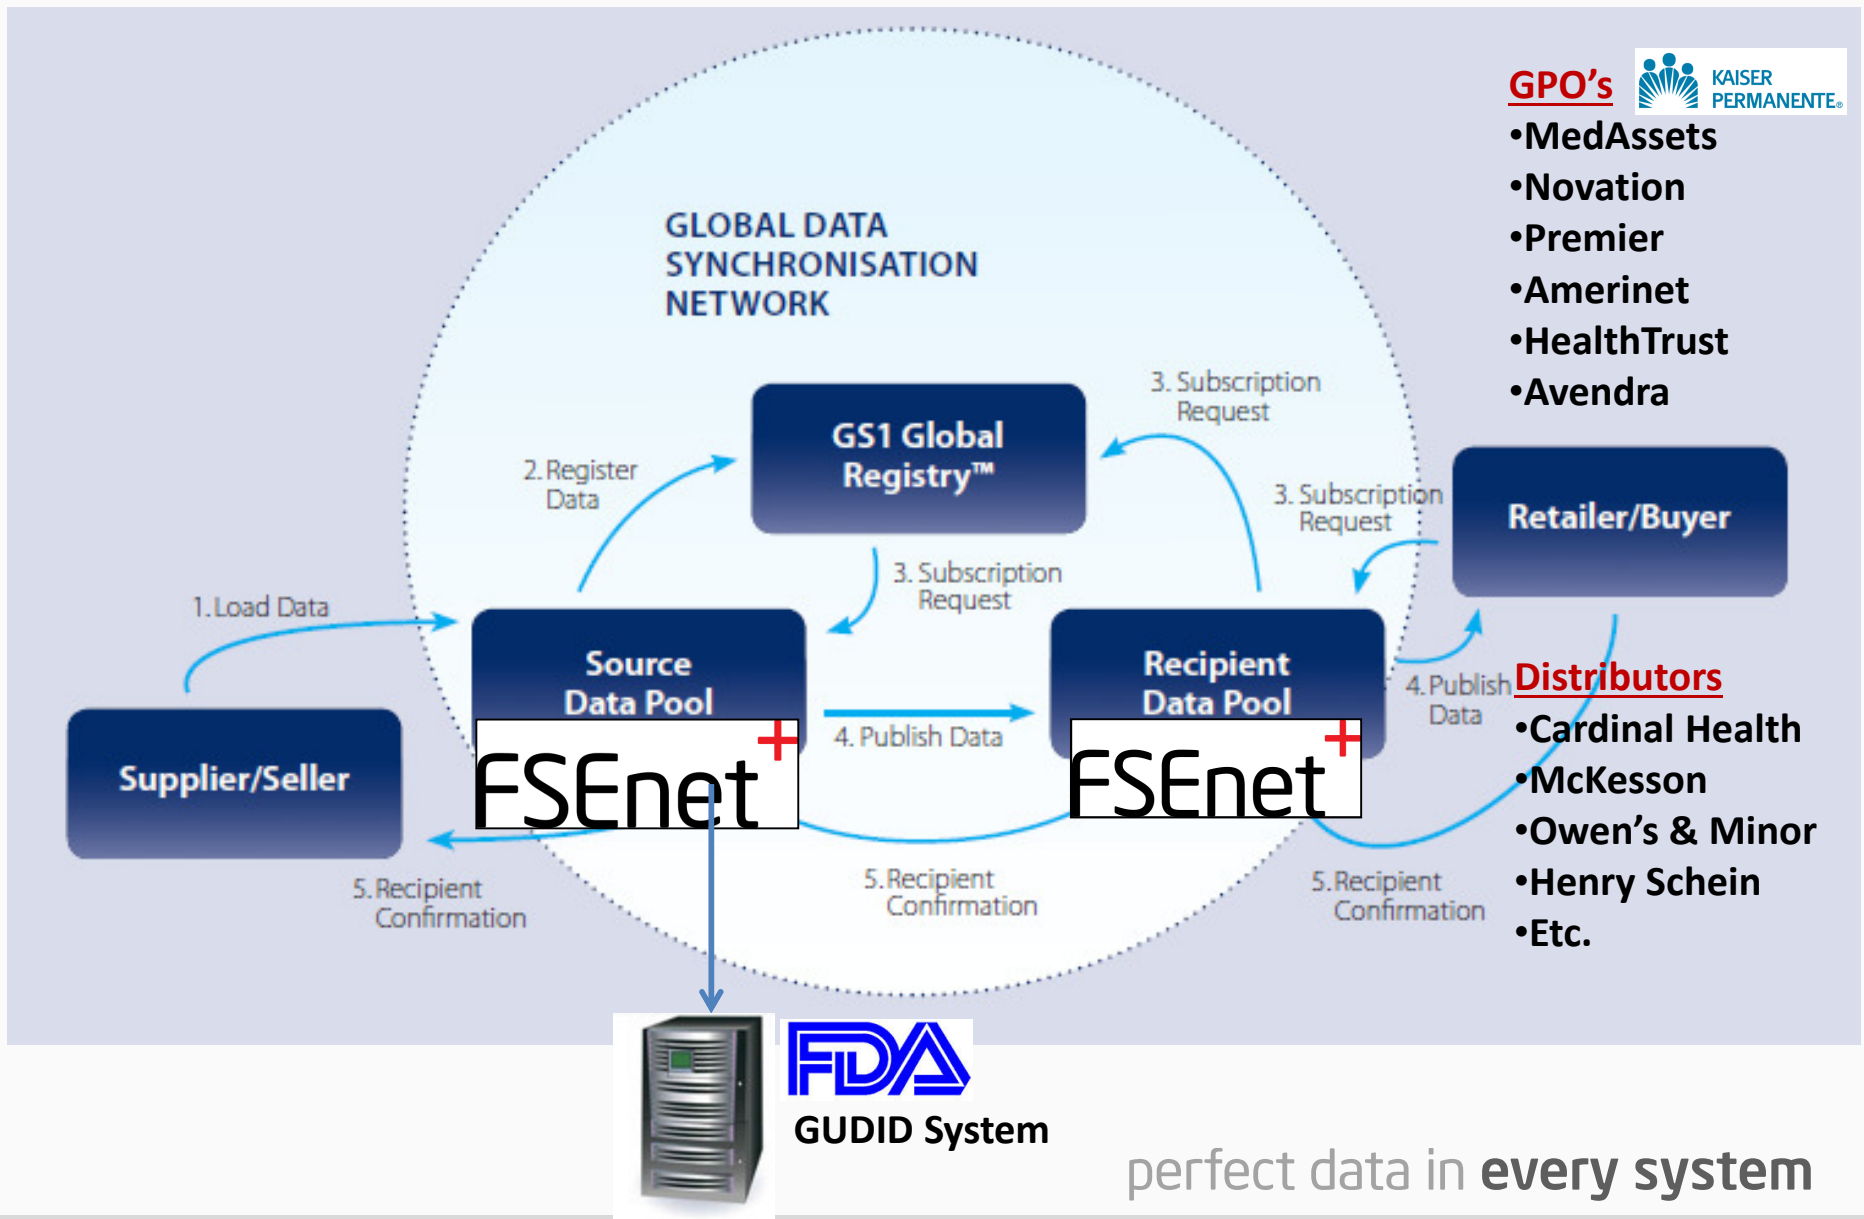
GLOBAL DATA SYNCHRONISATION NETWORK

GPO's

KAISER PERMANENTE

•MedAssets
•Novation
•Premier
•Amerinet
•HealthTrust
•Avendra

GS1 Global Registry™

2. Register Data

3. Subscription Request

3. Subscription Request

3. Subscription Request

Retailer/Buyer

1. Load Data

Source Data Pool

FSEnet+

4. Publish Data

Recipient Data Pool

FSEnet+

4. Publish Data

Distributors
•Cardinal Health
•McKesson
•Owen's & Minor
•Henry Schein
•Etc.

Supplier/Seller

5. Recipient Confirmation

5. Recipient Confirmation

5. Recipient Confirmation

FDA
GUDID System

perfect data in every system